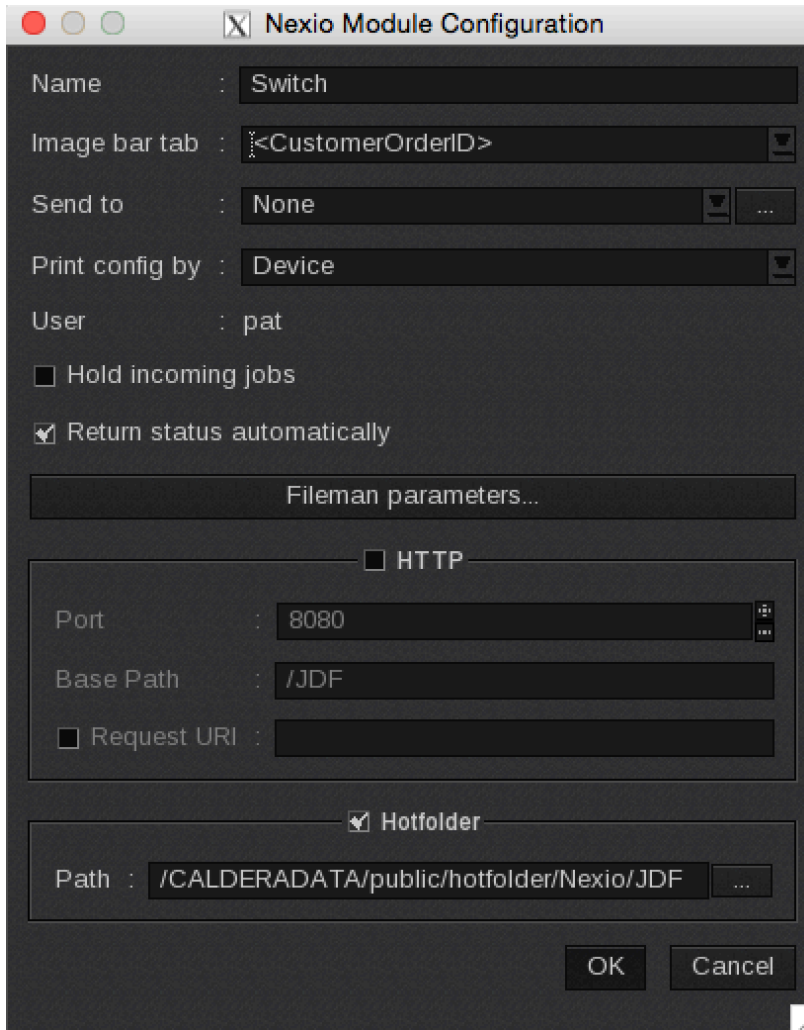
Nexio Module Configuration

Name : Switch

Image bar tab : <CustomerOrderID>

Send to : None ...

Print config by : Device

User : pat

Hold incoming jobs

Return status automatically

Fileman parameters...

HTTP

Port : 8080

Base Path : /JDF

Request URI :

Hotfolder

Path : /CALDERADATA/public/hotfolder/Nexio/JDF ...

OK Cancel